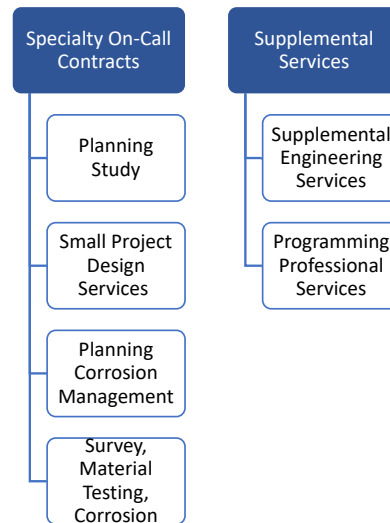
Specialty On-Call Contracts

Planning Study

Small Project Design Services

Planning Corrosion Management

Survey, Material Testing, Corrosion

Supplemental Services

Supplemental Engineering Services

Programming Professional Services